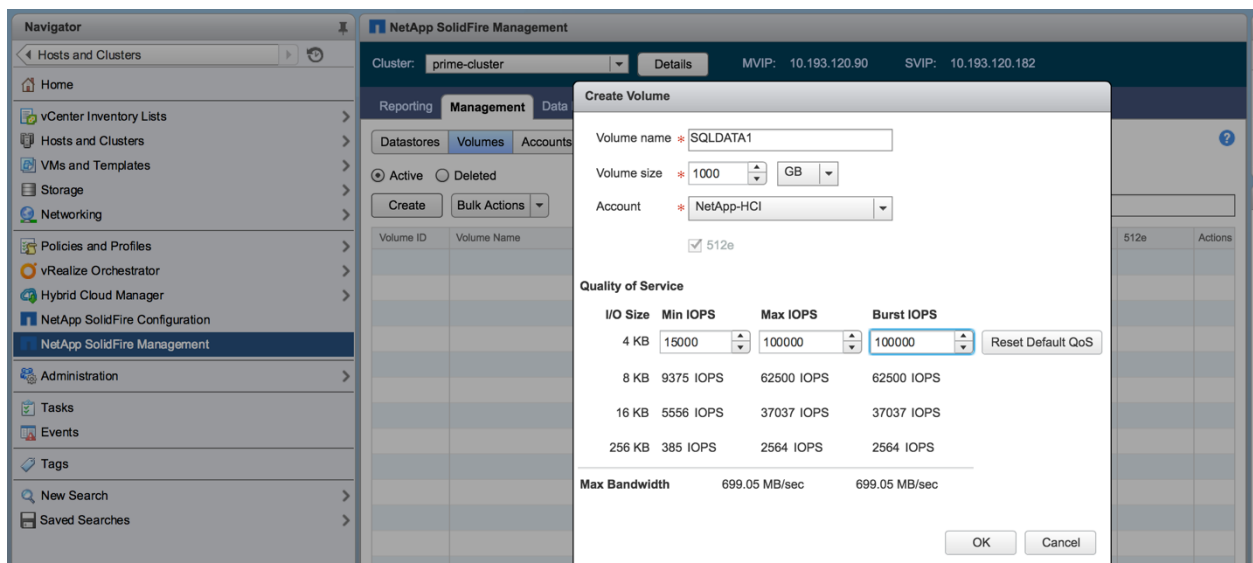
Navigator

Hosts and Clusters

Home

vCenter Inventory Lists

Hosts and Clusters

VMs and Templates

Storage

Networking

Policies and Profiles

vRealize Orchestrator

Hybrid Cloud Manager

NetApp SolidFire Configuration

NetApp SolidFire Management

Administration

Tasks

Events

Tags

New Search

Saved Searches

NetApp SolidFire Management

Cluster: prime-cluster Details MVIP: 10.193.120.90 SVIP: 10.193.120.182

Reporting Management Data

Datastores Volumes Accounts

Active Deleted

Create Bulk Actions

Volume ID Volume Name 512e Actions

Create Volume

Volume name * SQLDATA1

Volume size * 1000 GB

Account * NetApp-HCI

512e

Quality of Service

| I/O Size | Min IOPS | Max IOPS | Burst IOPS |
|---|---|---|---|
| 4 KB | 15000 | 100000 | 100000 |
| 8 KB | 9375 IOPS | 62500 IOPS | 62500 IOPS |
| 16 KB | 5556 IOPS | 37037 IOPS | 37037 IOPS |
| 256 KB | 385 IOPS | 2564 IOPS | 2564 IOPS |

Reset Default QoS

Max Bandwidth 699.05 MB/sec 699.05 MB/sec

OK Cancel